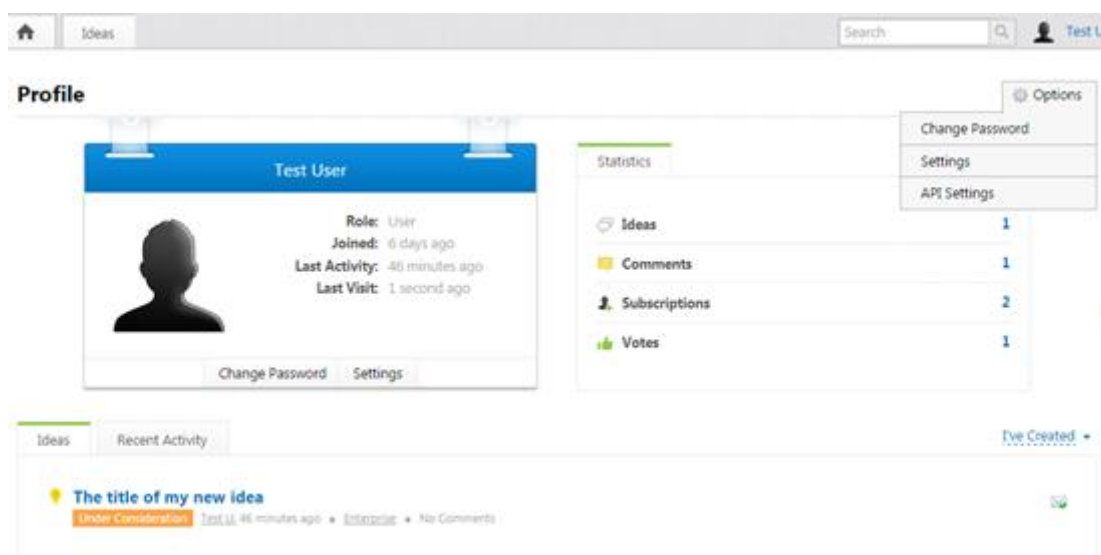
Ideas

Search

Test U

Profile

Options

Change Password

Settings

API Settings

Test User

Role: User
Joined: 6 days ago
Last Activity: 46 minutes ago
Last Visit: 1 second ago

Change Password Settings

Statistics

| | |
|---|---|
| Ideas | 1 |
| Comments | 1 |
| Subscriptions | 2 |
| Votes | 1 |

Ideas Recent Activity

I've Created

The title of my new idea

Under Consideration Test U. 46 minutes ago • Enterprise • No Comments